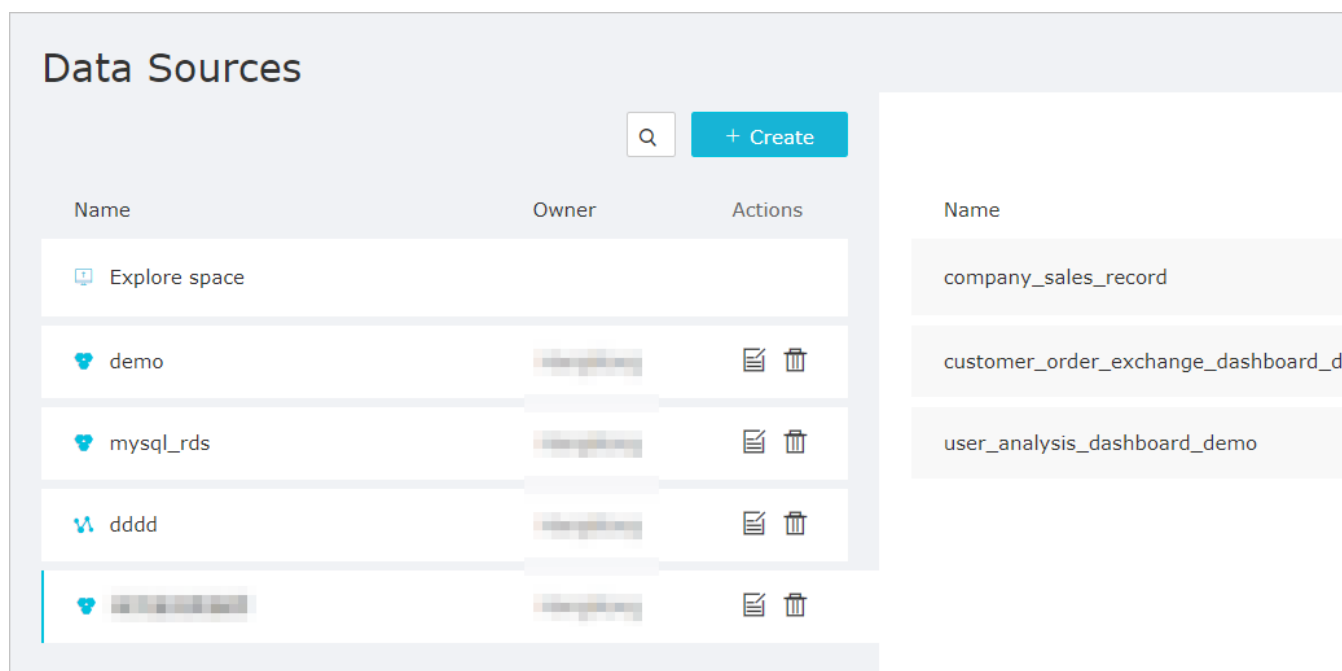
Data Sources

+ Create

| Name | Owner | Actions |
|---|---|---|
| Explore space | | |
| demo | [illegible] | |
| mysql_rds | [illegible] | |
| dddd | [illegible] | |
| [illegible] | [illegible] | |

| Name |
|---|
| company_sales_record |
| customer_order_exchange_dashboard_d |
| user_analysis_dashboard_demo |